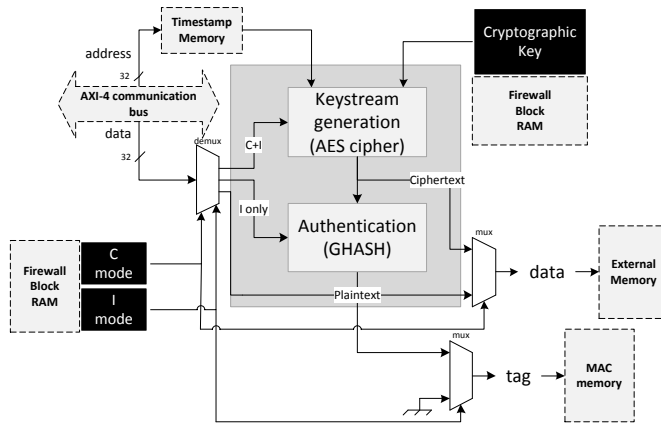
Timestamp Memory

Cryptographic Key

address

32

AXI-4 communication bus

data

32

Firewall Block RAM

Keystream generation (AES cipher)

demux

C+I

Ciphertext

I only

Authentication (GHASH)

mux

data

External Memory

Firewall Block RAM

C mode

I mode

Plaintext

mux

tag

MAC memory